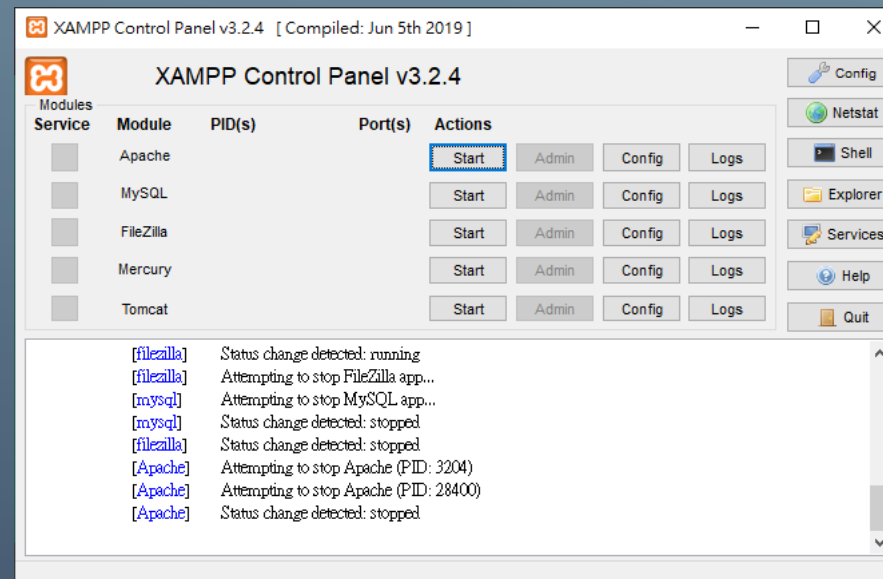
XAMPP Control Panel v3.2.4 [ Compiled: Jun 5th 2019 ]

XAMPP Control Panel v3.2.4

Config
Netstat
Shell
Explorer
Services
Help
Quit

Modules

| Service | Module | PID(s) | Port(s) | Actions | | | |
|---|---|---|---|---|---|---|---|
| | Apache | | | Start | Admin | Config | Logs |
| | MySQL | | | Start | Admin | Config | Logs |
| | FileZilla | | | Start | Admin | Config | Logs |
| | Mercury | | | Start | Admin | Config | Logs |
| | Tomcat | | | Start | Admin | Config | Logs |

[filezilla] Status change detected: running
[filezilla] Attempting to stop FileZilla app...
[mysql] Attempting to stop MySQL app...
[mysql] Status change detected: stopped
[filezilla] Status change detected: stopped
[Apache] Attempting to stop Apache (PID: 3204)
[Apache] Attempting to stop Apache (PID: 28400)
[Apache] Status change detected: stopped